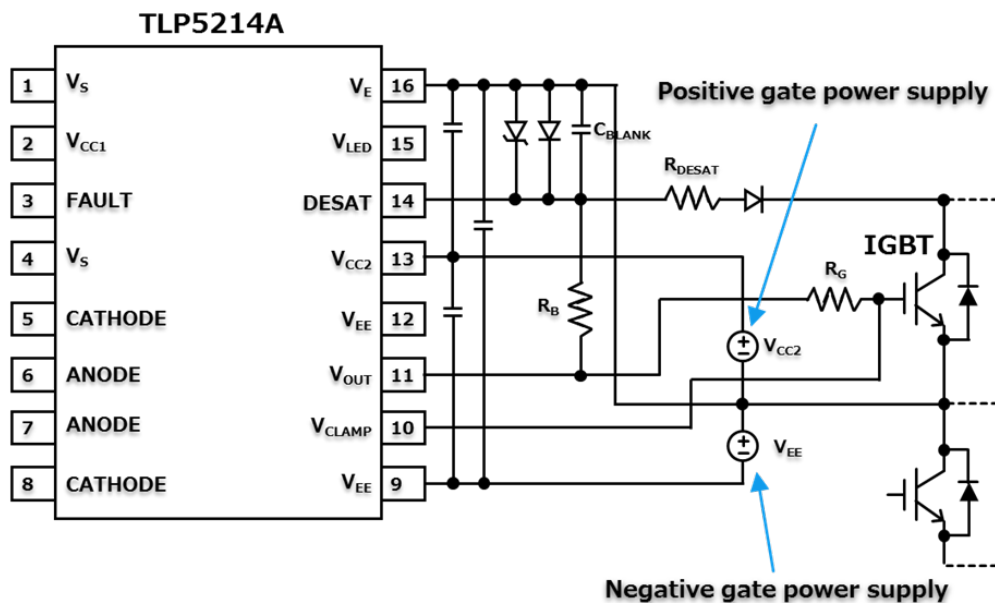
TLP5214A

| | | | |
|---|---|---|---|
| 1 | $V_S$ | $V_E$ | 16 |
| 2 | $V_{CC1}$ | $V_{LED}$ | 15 |
| 3 | FAULT | DESAT | 14 |
| 4 | $V_S$ | $V_{CC2}$ | 13 |
| 5 | CATHODE | $V_{EE}$ | 12 |
| 6 | ANODE | $V_{OUT}$ | 11 |
| 7 | ANODE | $V_{CLAMP}$ | 10 |
| 8 | CATHODE | $V_{EE}$ | 9 |

Positive gate power supply

$C_{BLANK}$

$R_{DESAT}$

IGBT

$R_G$

$R_B$

$V_{CC2}$

$V_{EE}$

Negative gate power supply